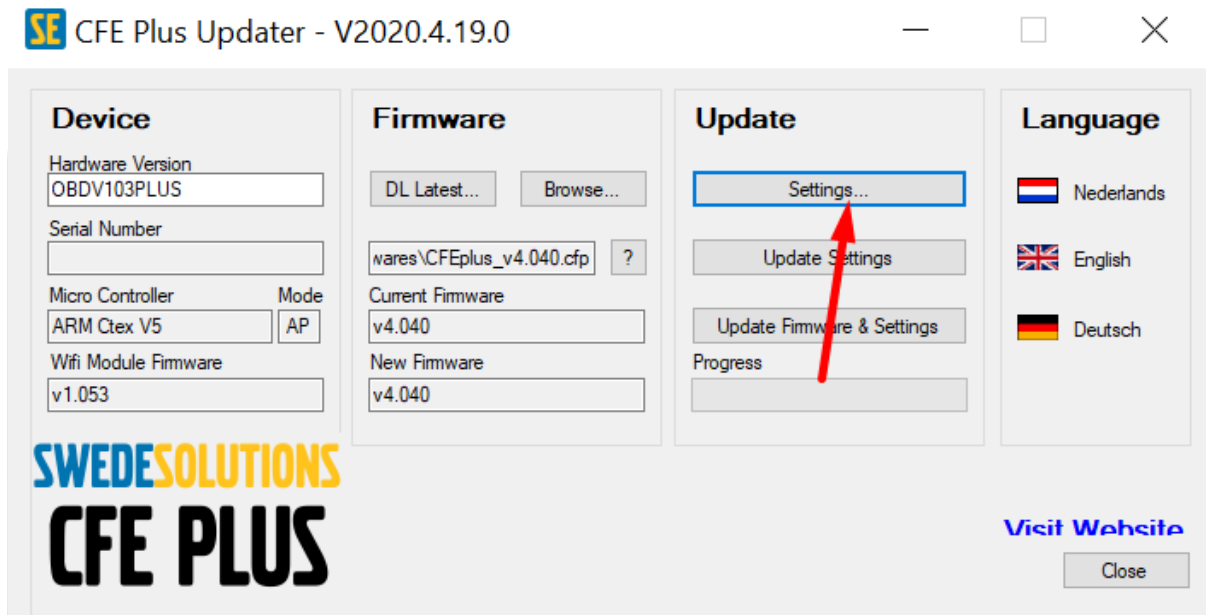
SE CFE Plus Updater - V2020.4.19.0

Device

Hardware Version
OBDV103PLUS
Serial Number

Micro Controller
Mode
ARM Ctex V5
AP
Wifi Module Firmware
v1.053

Firmware

DL Latest...
Browse...
wares\CFEplus_v4.040.cfp
?
Current Firmware
v4.040
New Firmware
v4.040

Update

Settings...
Update Settings
Update Firmware & Settings
Progress

Language

Nederlands
English
Deutsch

SWEDESOLUTIONS
CFE PLUS

Visit Website
Close